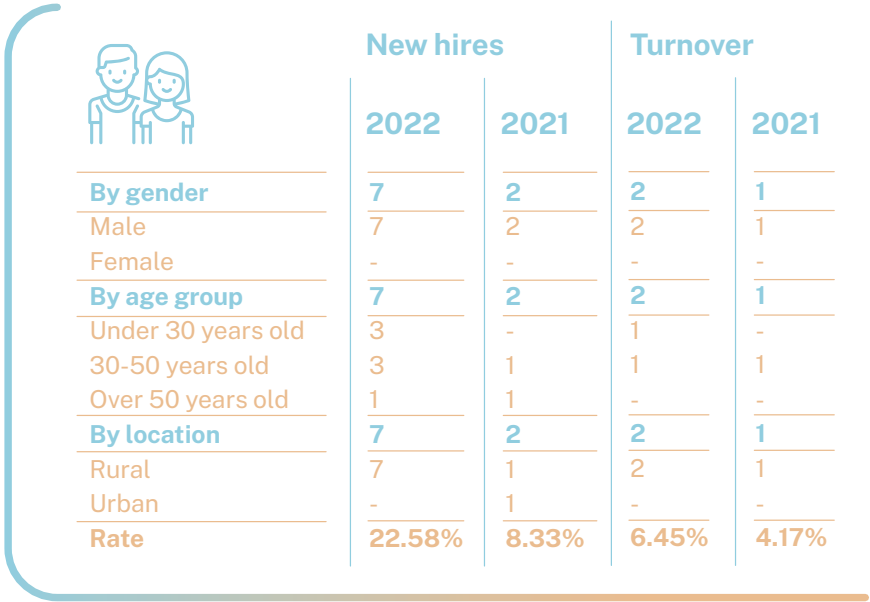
| | New hires | | Turnover | |
|---|---|---|---|---|
| | 2022 | 2021 | 2022 | 2021 |
| By gender | 7 | 2 | 2 | 1 |
| Male | 7 | 2 | 2 | 1 |
| Female | - | - | - | - |
| By age group | 7 | 2 | 2 | 1 |
| Under 30 years old | 3 | - | 1 | - |
| 30-50 years old | 3 | 1 | 1 | 1 |
| Over 50 years old | 1 | 1 | - | - |
| By location | 7 | 2 | 2 | 1 |
| Rural | 7 | 1 | 2 | 1 |
| Urban | - | 1 | - | - |
| Rate | 22.58% | 8.33% | 6.45% | 4.17% |